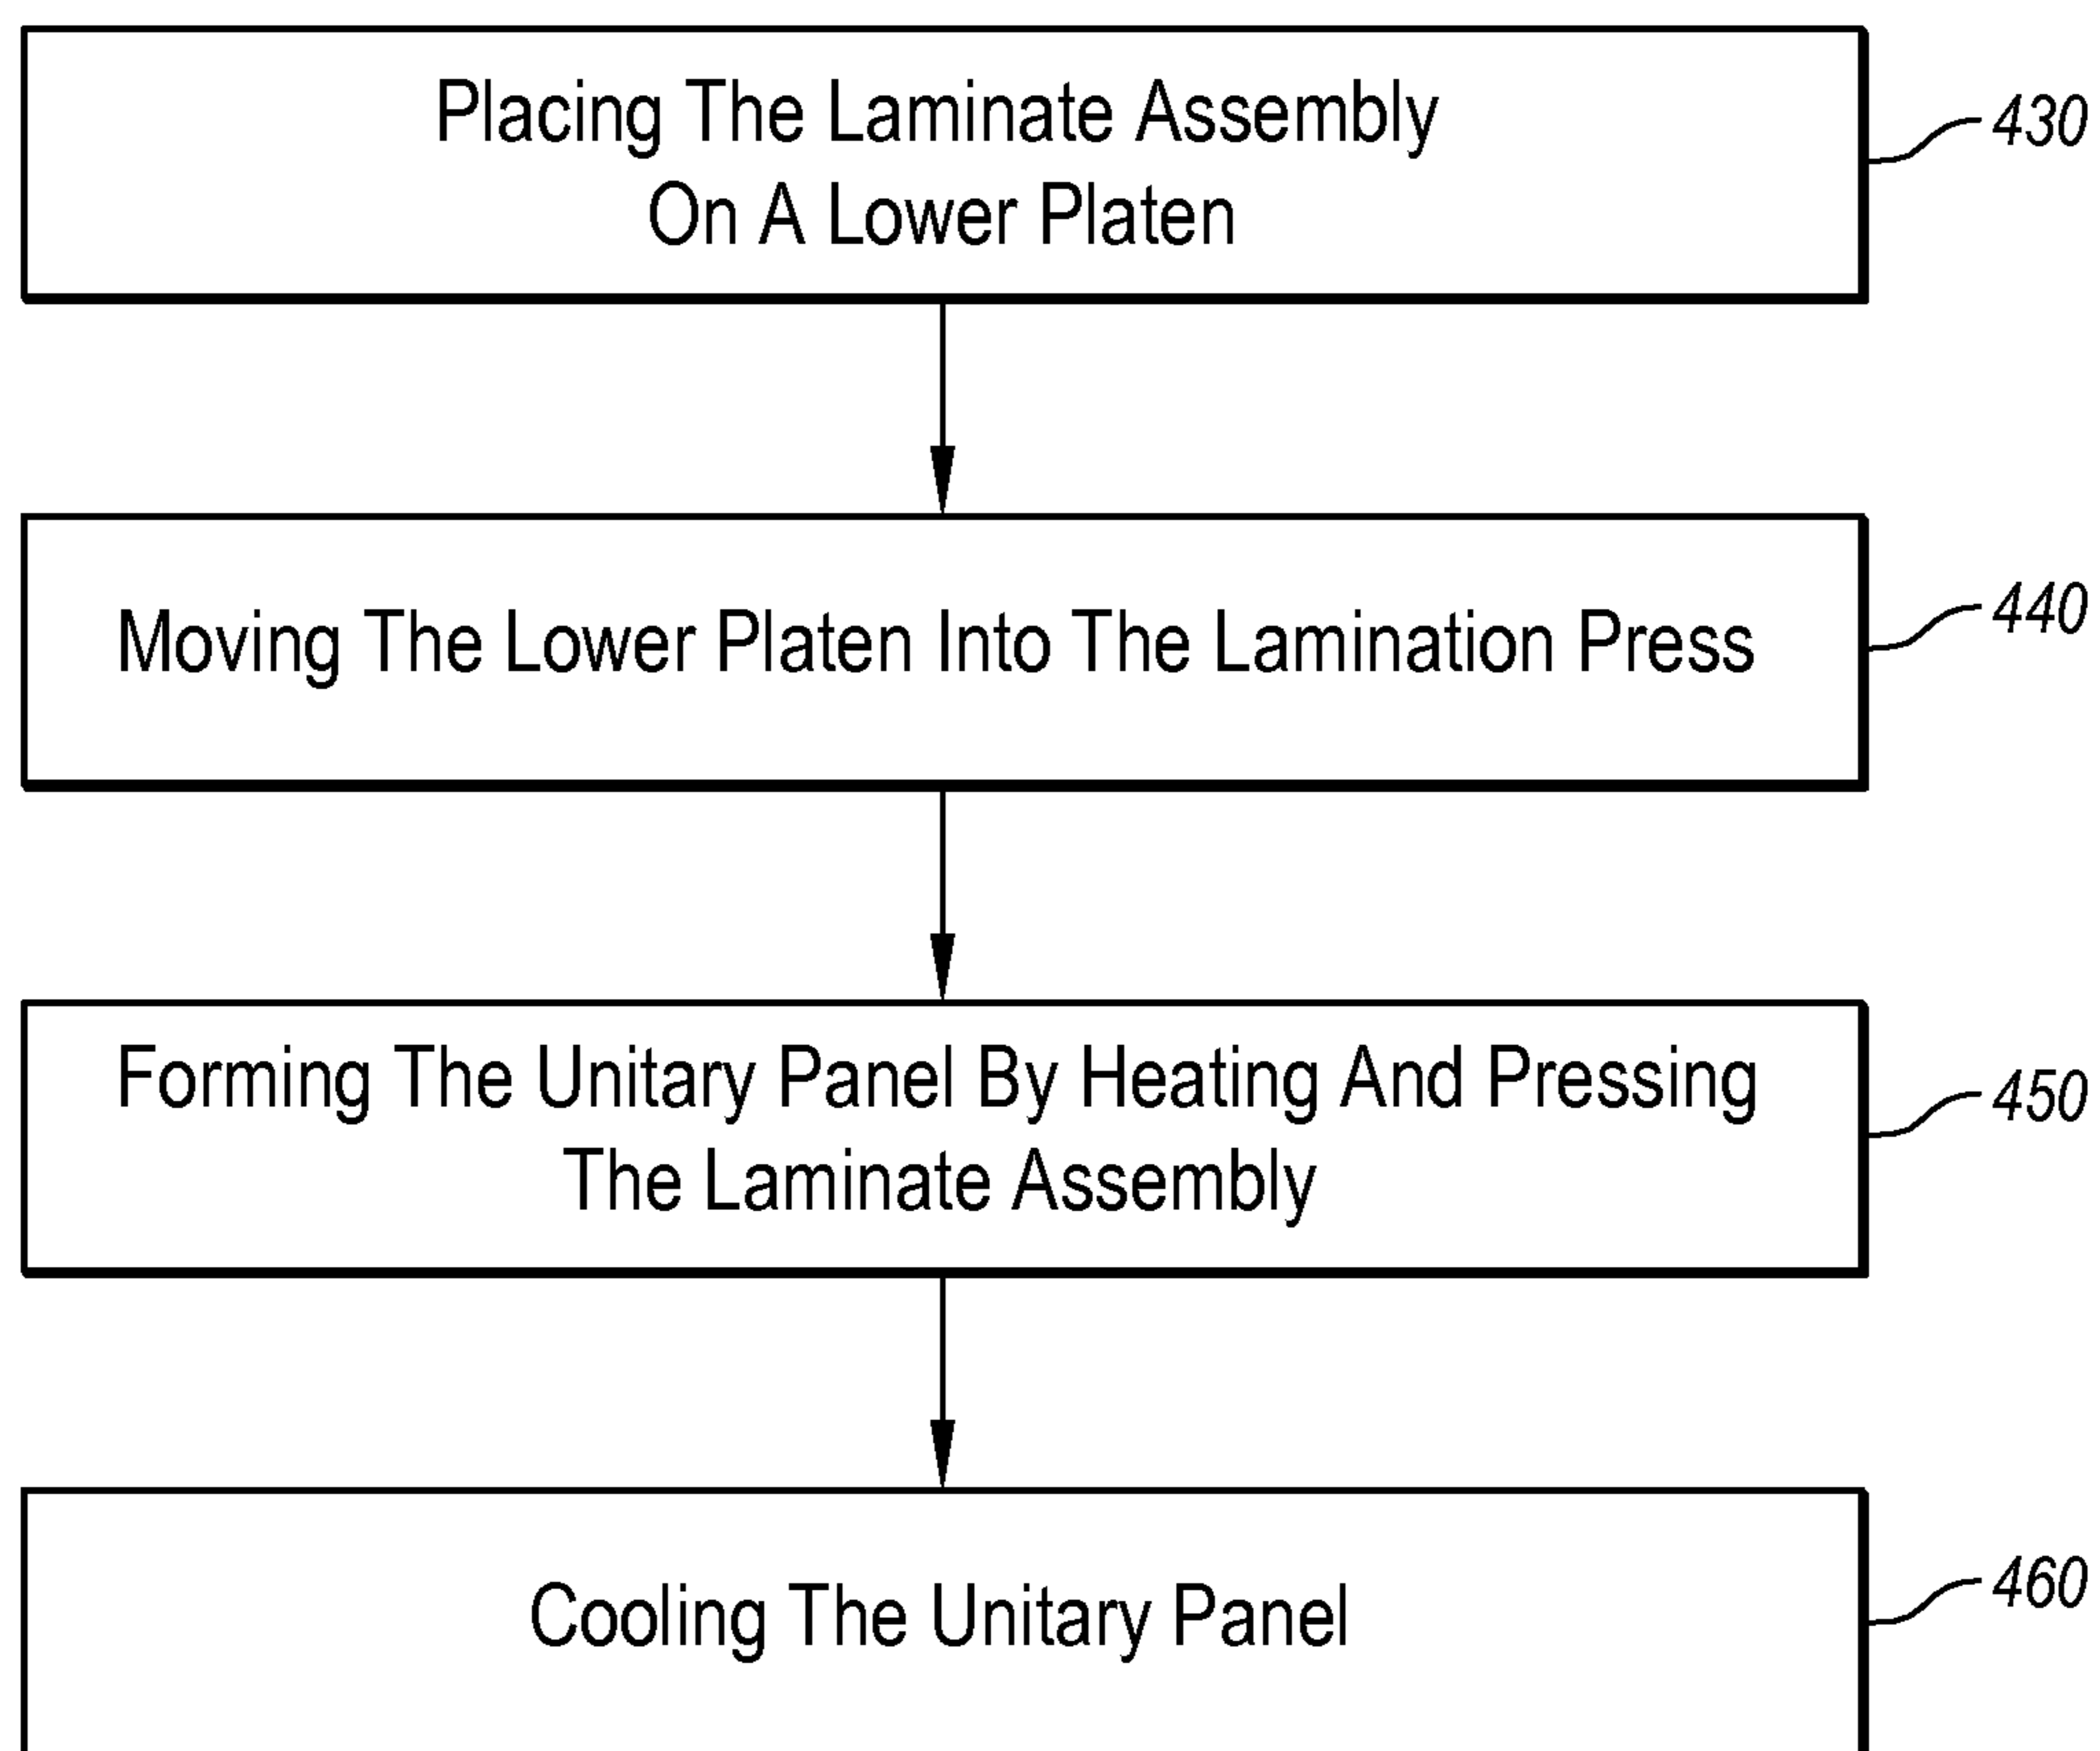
Placing The Laminate Assembly On A Lower Platen

430

Moving The Lower Platen Into The Lamination Press

440

Forming The Unitary Panel By Heating And Pressing The Laminate Assembly

450

Cooling The Unitary Panel

460